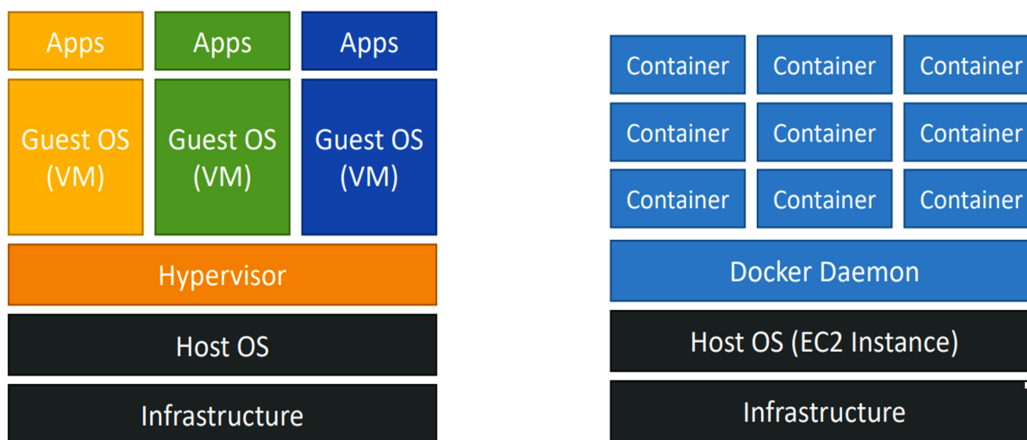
Apps
Apps
Apps

Guest OS (VM)
Guest OS (VM)
Guest OS (VM)

Hypervisor

Host OS

Infrastructure

Container
Container
Container
Container
Container
Container
Container
Container
Container

Docker Daemon

Host OS (EC2 Instance)

Infrastructure